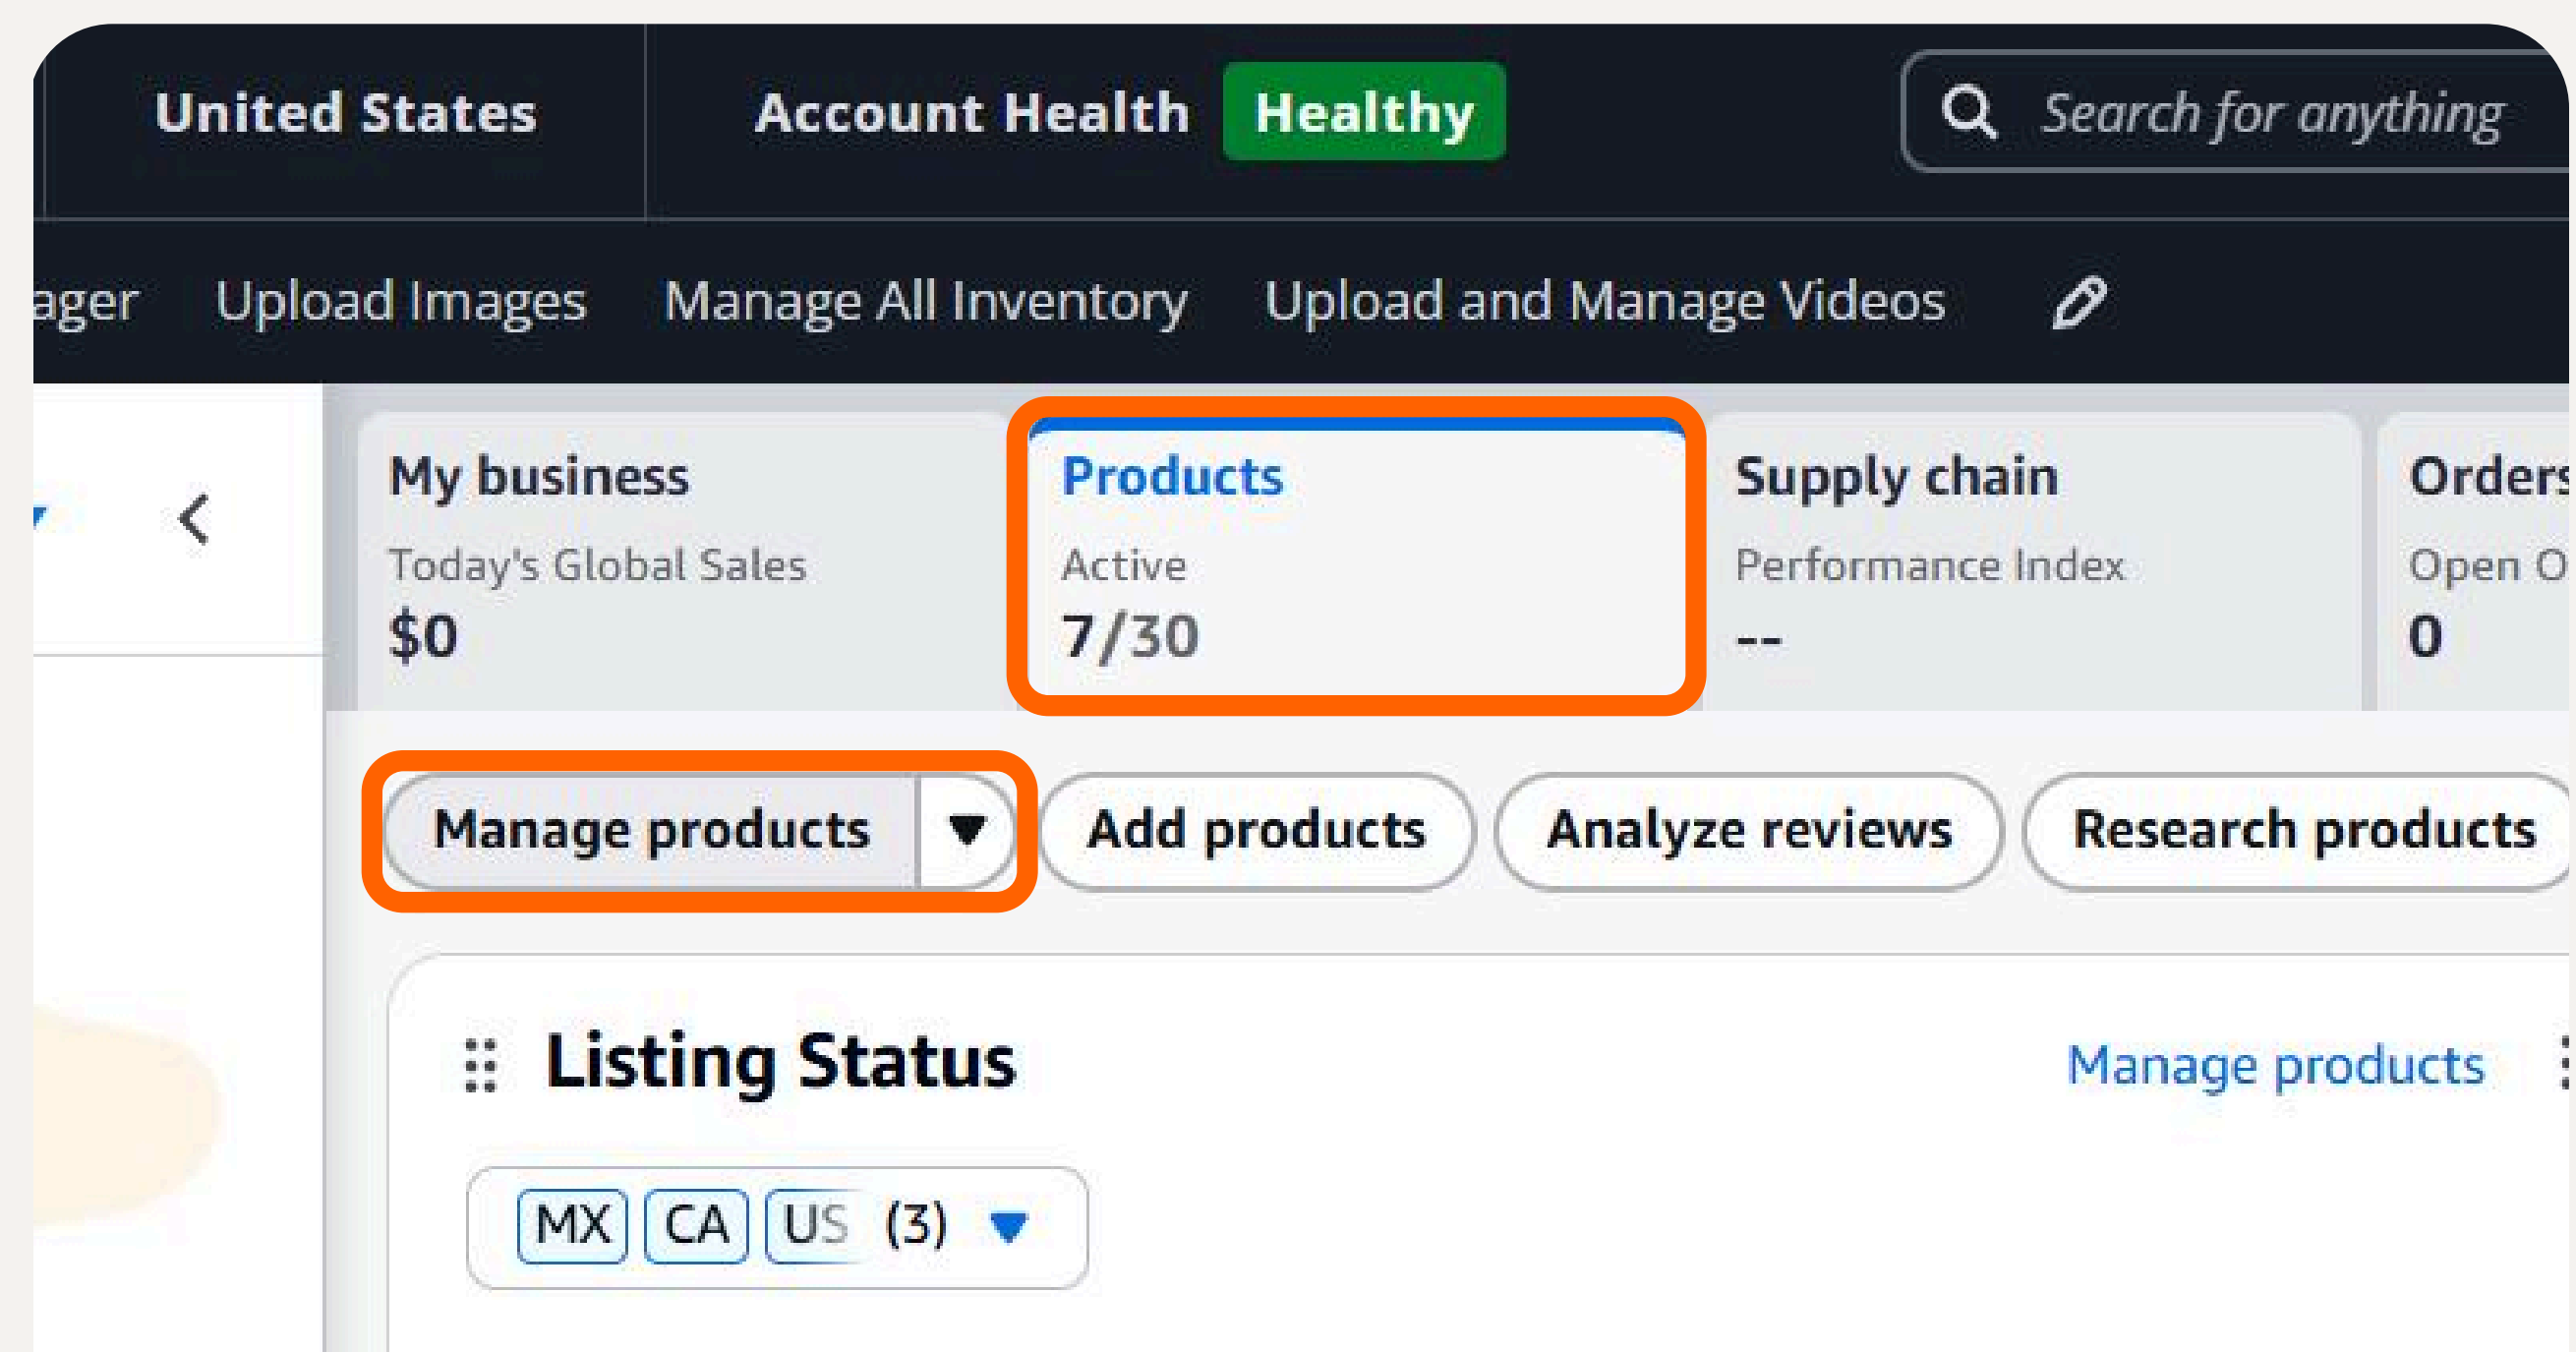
United States Account Health Healthy Search for anything

ager Upload Images Manage All Inventory Upload and Manage Videos

My business
Today's Global Sales
$0

Products
Active
7/30

Supply chain
Performance Index
--

Order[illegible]
Open O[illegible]
0

Manage products ▼ Add products Analyze reviews Research products

Listing Status Manage products

MX CA US (3)